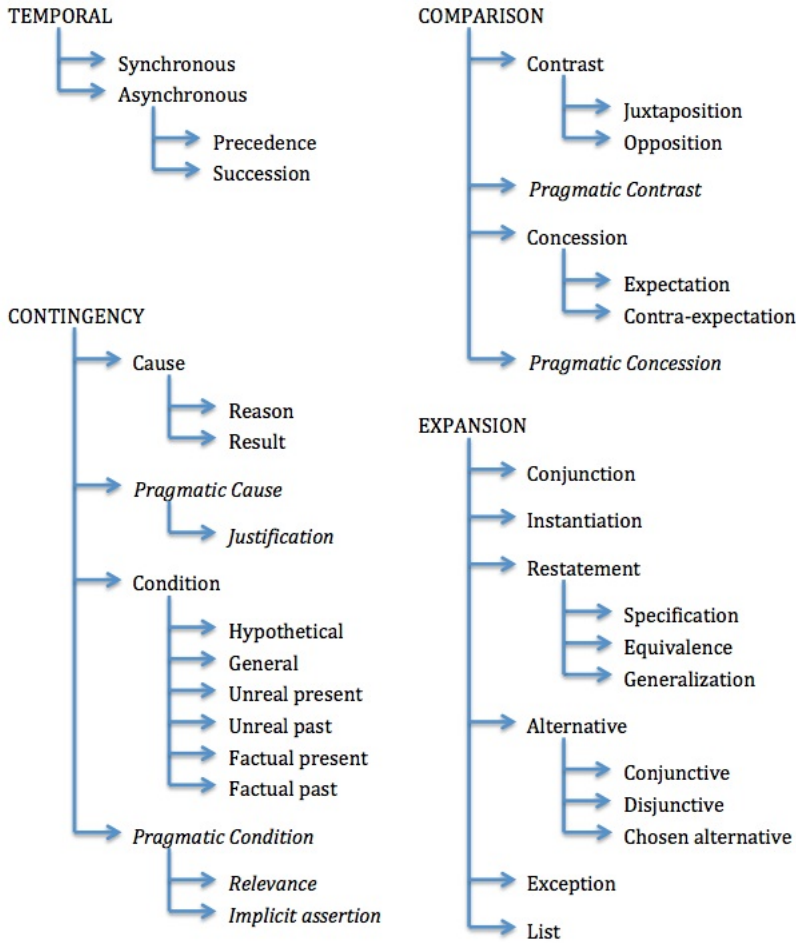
TEMPORAL
Synchronous
Asynchronous
Precedence
Succession

CONTINGENCY
Cause
Reason
Result
*Pragmatic Cause*
*Justification*
Condition
Hypothetical
General
Unreal present
Unreal past
Factual present
Factual past
*Pragmatic Condition*
*Relevance*
*Implicit assertion*

COMPARISON
Contrast
Juxtaposition
Opposition
*Pragmatic Contrast*
Concession
Expectation
Contra-expectation
*Pragmatic Concession*

EXPANSION
Conjunction
Instantiation
Restatement
Specification
Equivalence
Generalization
Alternative
Conjunctive
Disjunctive
Chosen alternative
Exception
List